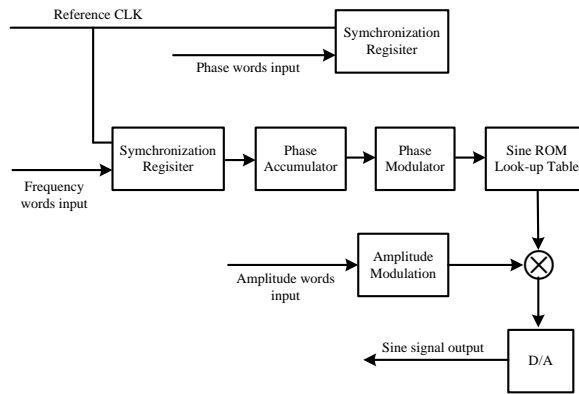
Reference CLK

Symchronization Regisiter

Phase words input

Symchronization Regisiter

Phase Accumulator

Phase Modulator

Sine ROM Look-up Table

Frequency words input

Amplitude Modulation

Amplitude words input

Sine signal output

D/A